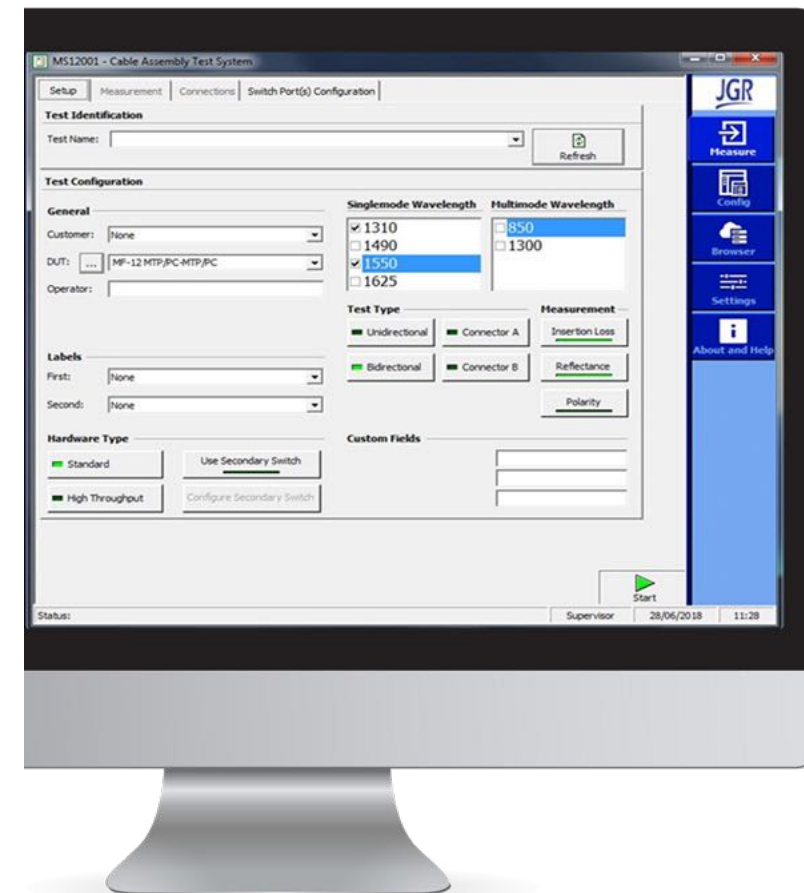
MS12001 - Cable Assembly Test System

Setup | Measurement | Connections | Switch Port(s) Configuration

JGR

Measure

Config

Browser

Settings

About and Help

Test Identification

Test Name:

Refresh

Test Configuration

General

Customer: None

DUT: ... MF-12 MTP/PC-MTP/PC

Operator:

Singlemode Wavelength

☑ 1310
☐ 1490
☑ 1550
☐ 1625

Multimode Wavelength

☐ 850
☐ 1300

Test Type

Unidirectional

Connector A

Bidirectional

Connector B

Measurement

Insertion Loss

Reflectance

Polarity

Labels

First: None

Second: None

Hardware Type

Standard

Use Secondary Switch

High Throughput

Configure Secondary Switch

Custom Fields

Start

Status:

Supervisor

28/06/2018

11:28